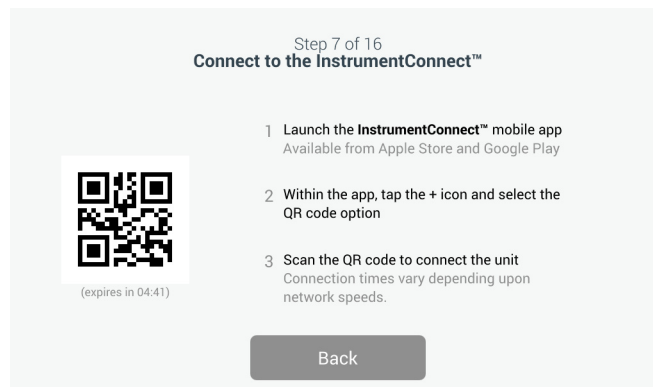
Step 7 of 16
Connect to the InstrumentConnect™

(expires in 04:41)

1 Launch the InstrumentConnect™ mobile app
Available from Apple Store and Google Play

2 Within the app, tap the + icon and select the QR code option

3 Scan the QR code to connect the unit
Connection times vary depending upon network speeds.

Back